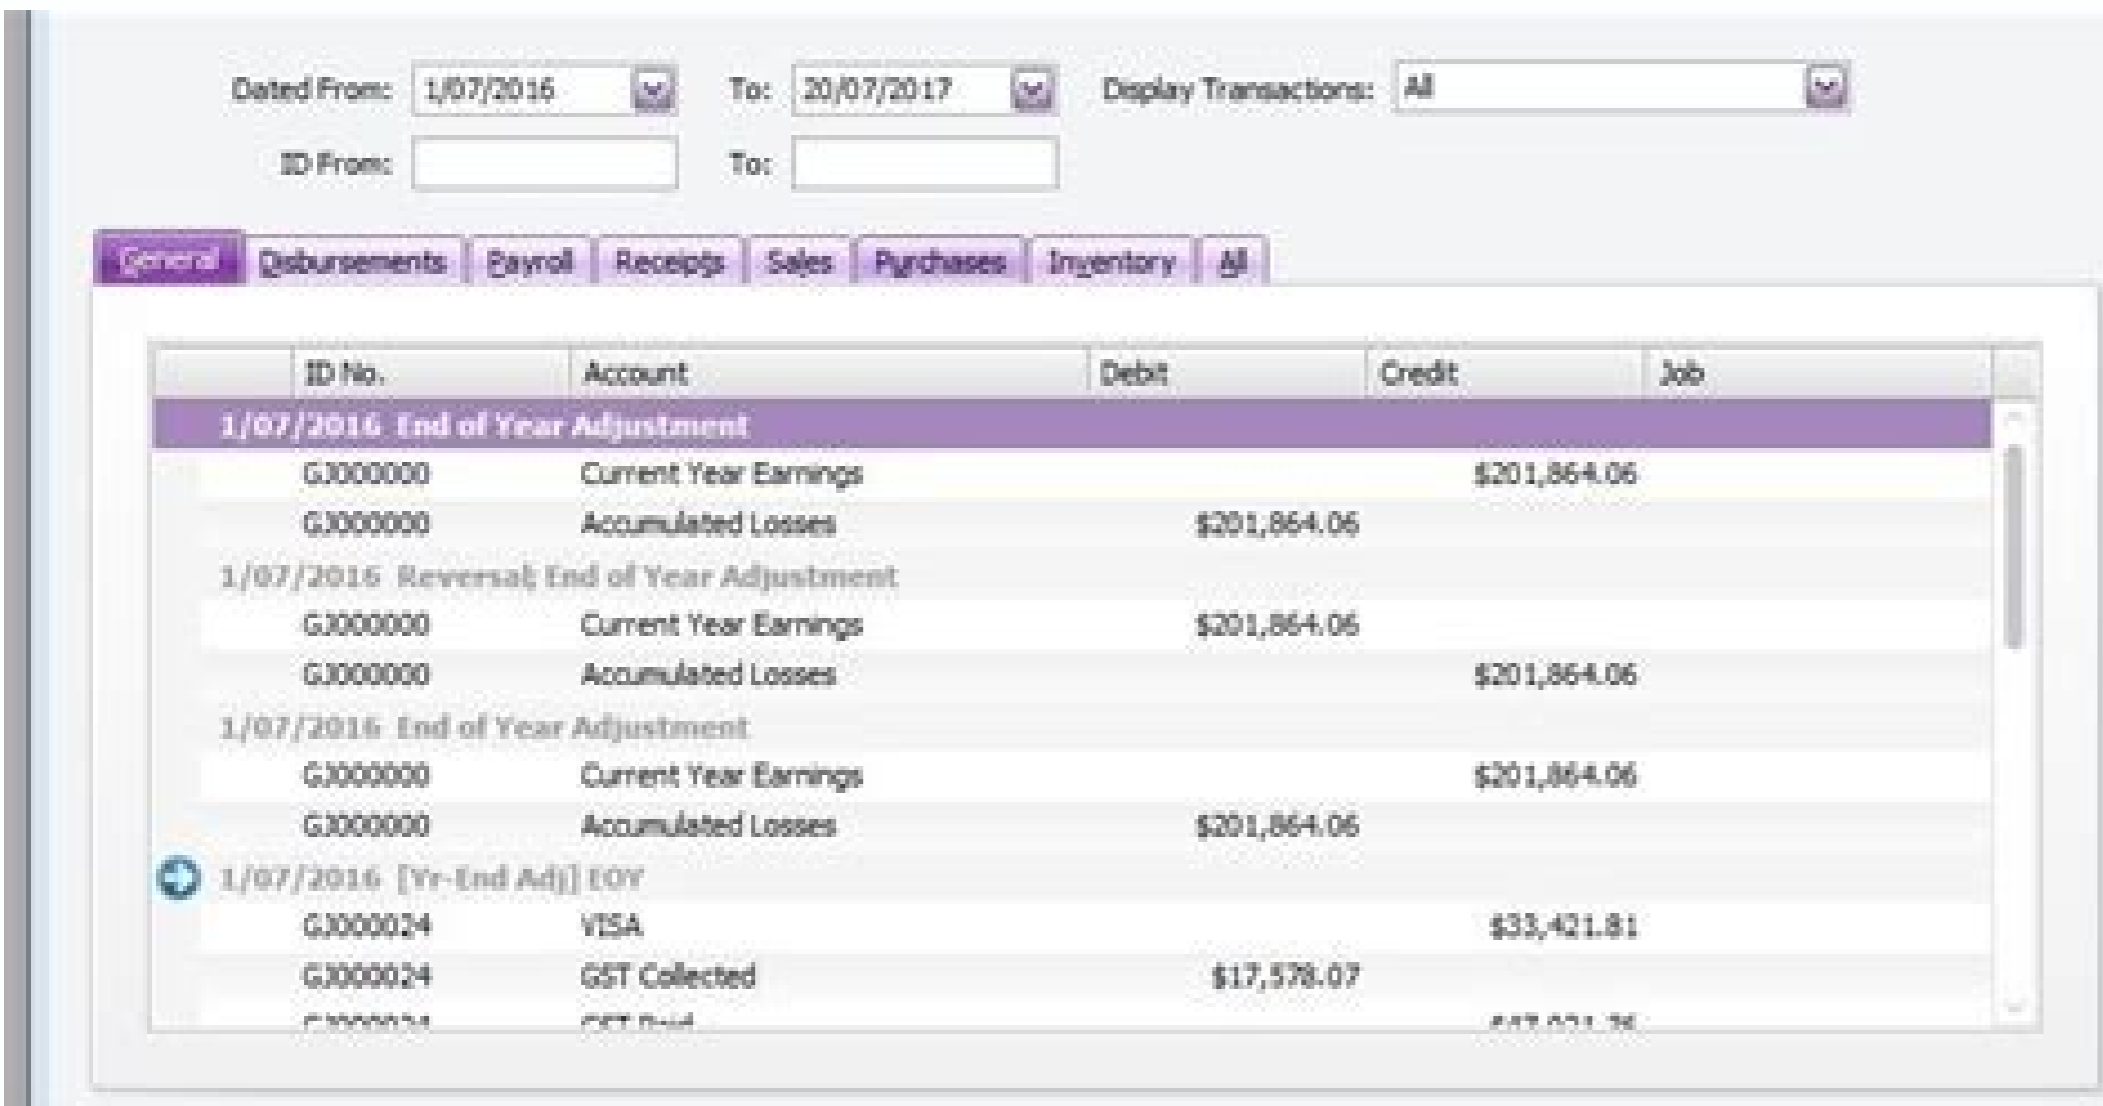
Dated From: 1/07/2016 To: 20/07/2017 Display Transactions: All

ID From: To:

General | Disbursements | Payroll | Receipts | Sales | Purchases | Inventory | All

| | ID No. | Account | Debit | Credit | Job |
|---|---|---|---|---|---|
| 1/07/2016 End of Year Adjustment | | | | | |
| | GJ000000 | Current Year Earnings | | $201,864.06 | |
| | GJ000000 | Accumulated Losses | $201,864.06 | | |
| 1/07/2016 Reversal; End of Year Adjustment | | | | | |
| | GJ000000 | Current Year Earnings | $201,864.06 | | |
| | GJ000000 | Accumulated Losses | | $201,864.06 | |
| 1/07/2016 End of Year Adjustment | | | | | |
| | GJ000000 | Current Year Earnings | | $201,864.06 | |
| | GJ000000 | Accumulated Losses | $201,864.06 | | |
| 1/07/2016 [Yr-End Adj] EOY | | | | | |
| | GJ000024 | VISA | | $33,421.81 | |
| | GJ000024 | GST Collected | $17,578.07 | | |
| | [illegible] | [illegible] | | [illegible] | |